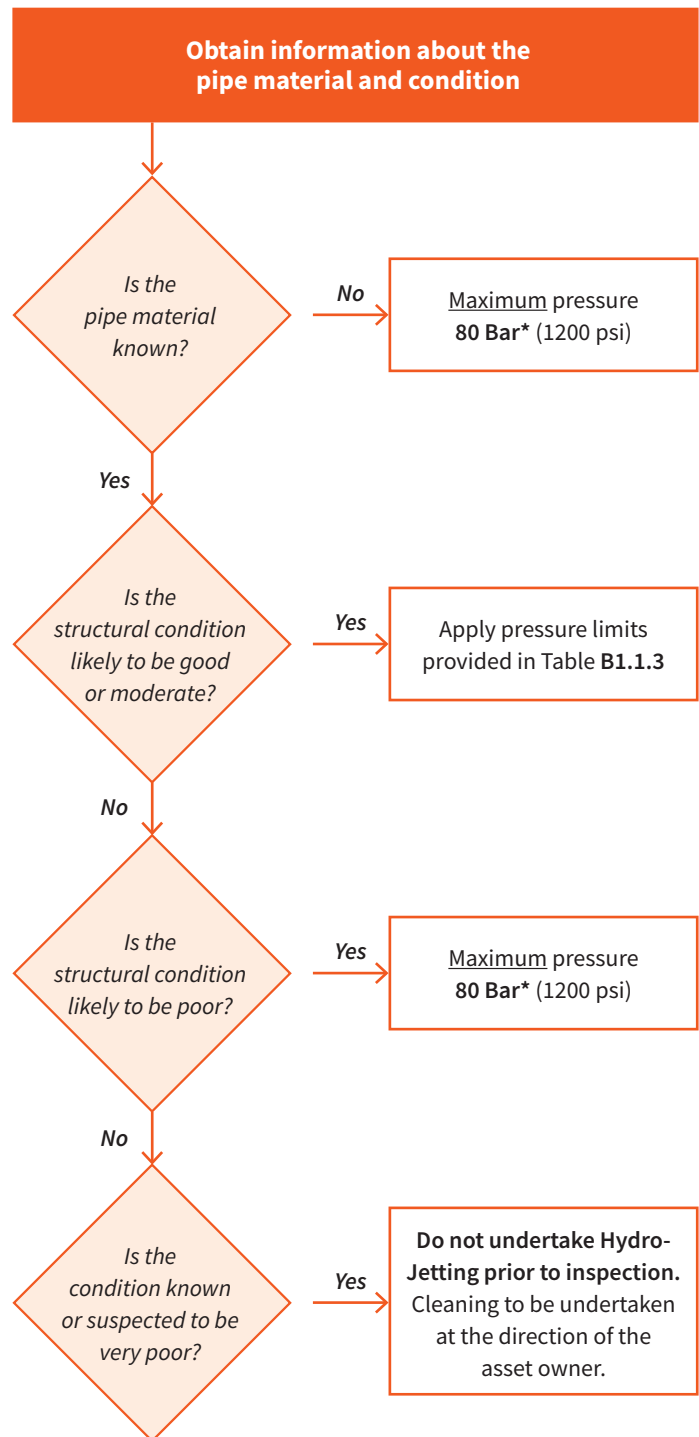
Obtain information about the pipe material and condition

Is the pipe material known?

No

Maximum pressure **80 Bar*** (1200 psi)

Yes

Is the structural condition likely to be good or moderate?

Yes

Apply pressure limits provided in Table **B1.1.3**

No

Is the structural condition likely to be poor?

Yes

Maximum pressure **80 Bar*** (1200 psi)

No

Is the condition known or suspected to be very poor?

Yes

**Do not undertake Hydro-Jetting prior to inspection.** Cleaning to be undertaken at the direction of the asset owner.